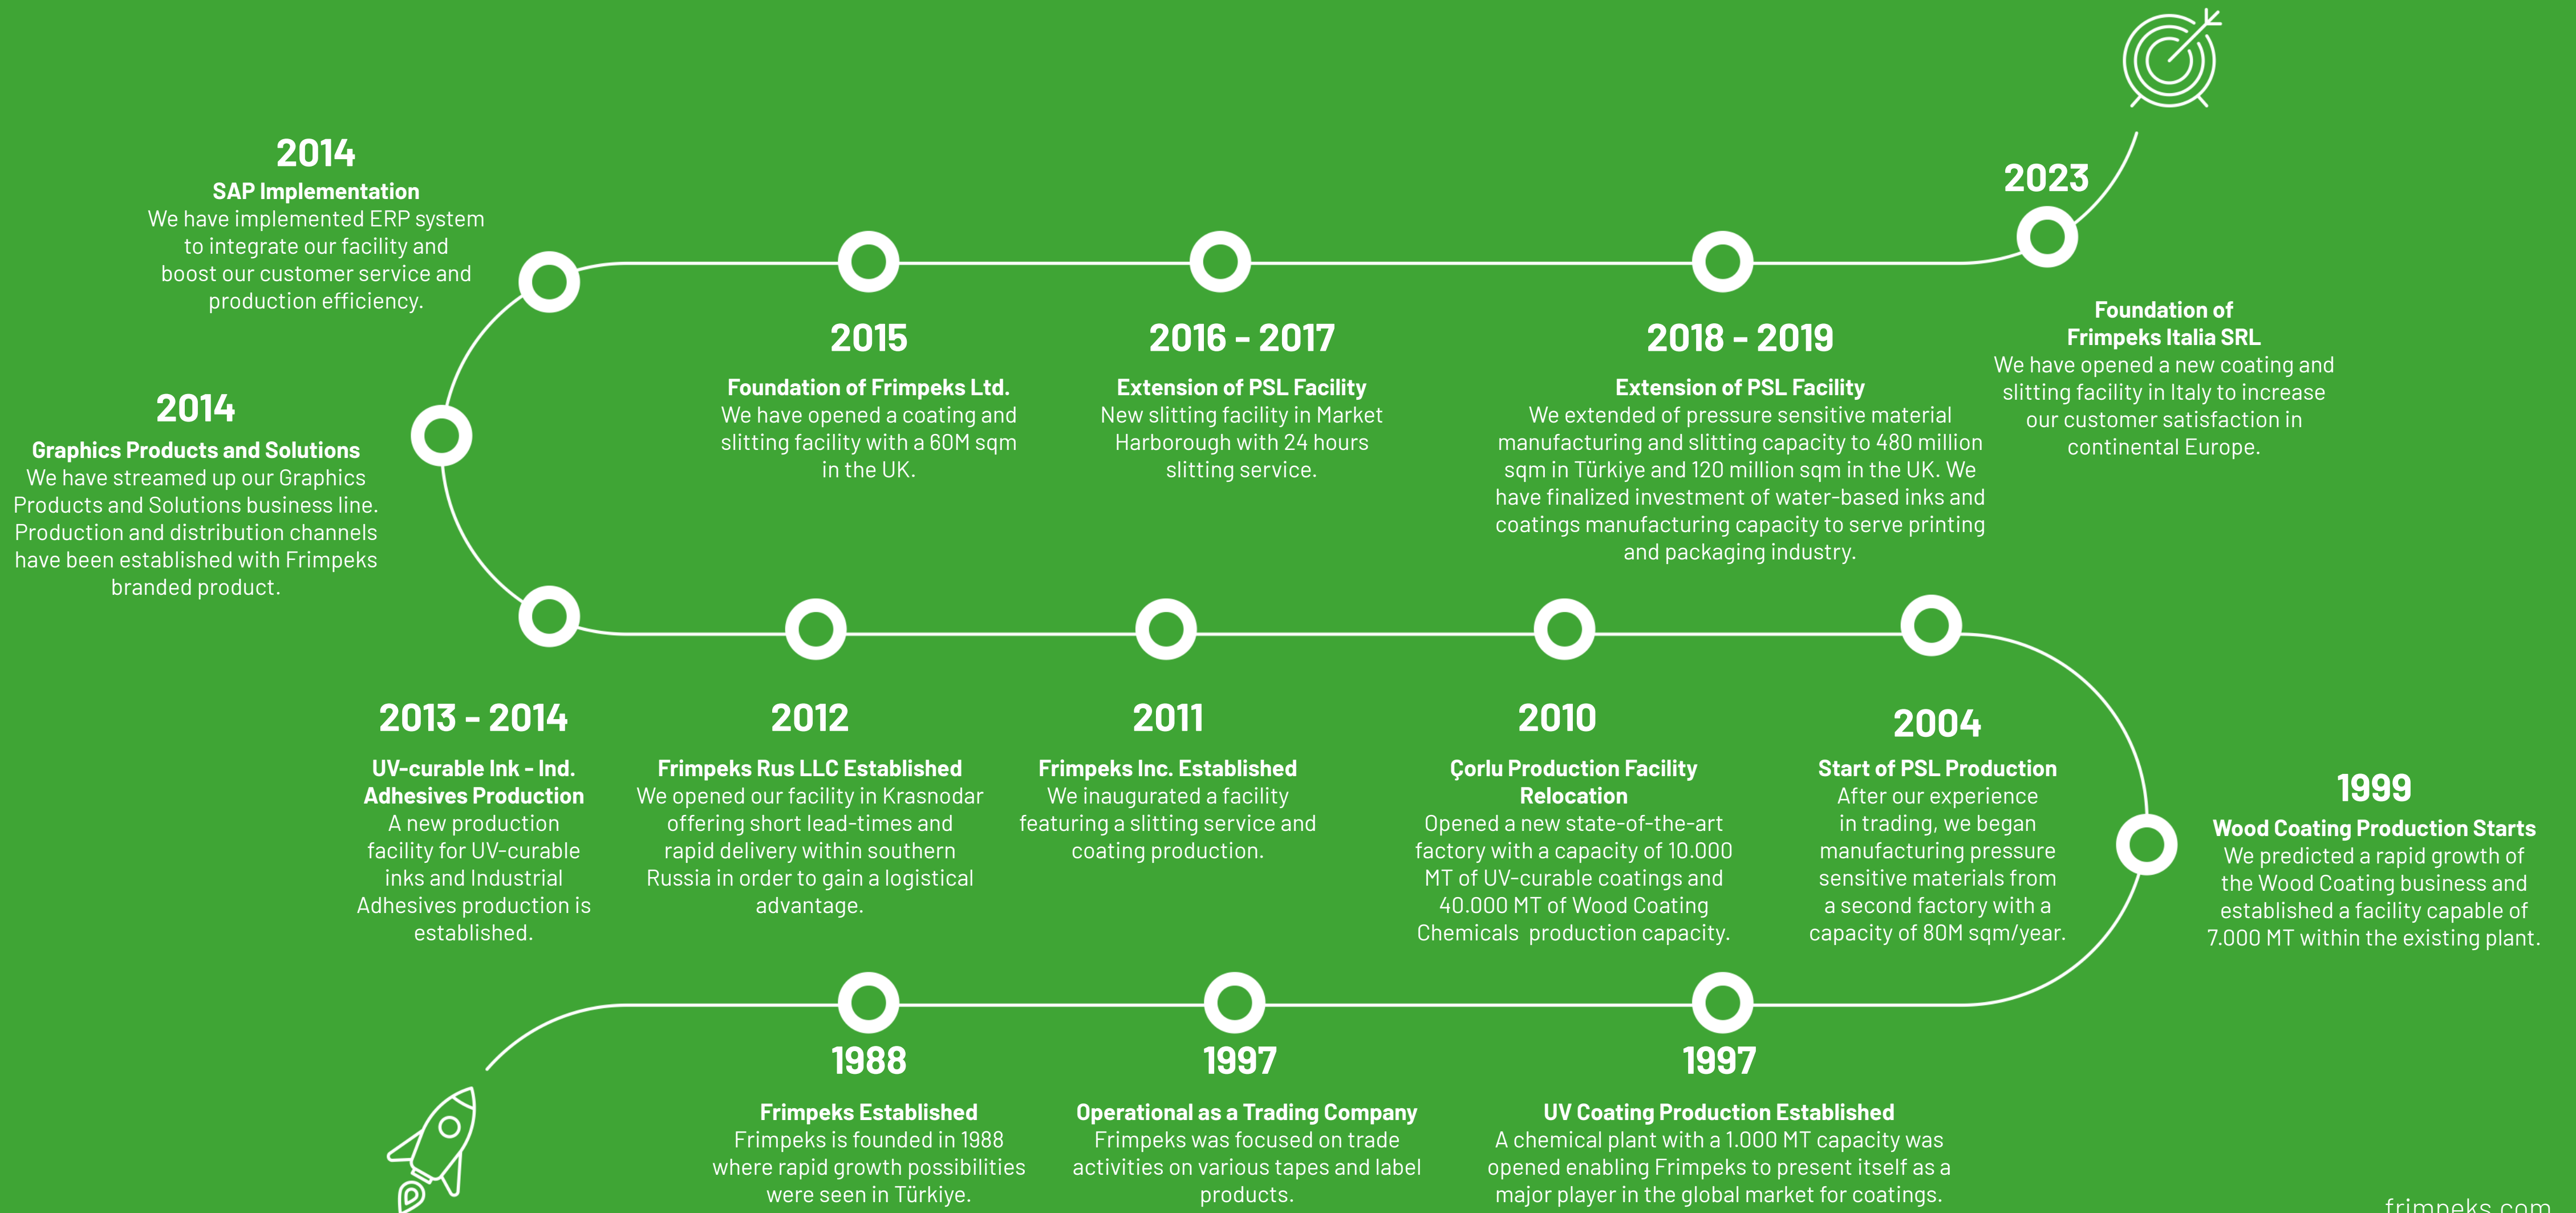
2014
SAP Implementation
We have implemented ERP system to integrate our facility and boost our customer service and production efficiency.

2015
Foundation of Frimpeks Ltd.
We have opened a coating and slitting facility with a 60M sqm in the UK.

2016 - 2017
Extension of PSL Facility
New slitting facility in Market Harborough with 24 hours slitting service.

2018 - 2019
Extension of PSL Facility
We extended of pressure sensitive material manufacturing and slitting capacity to 480 million sqm in Türkiye and 120 million sqm in the UK. We have finalized investment of water-based inks and coatings manufacturing capacity to serve printing and packaging industry.

2023
Foundation of Frimpeks Italia SRL
We have opened a new coating and slitting facility in Italy to increase our customer satisfaction in continental Europe.

2014
Graphics Products and Solutions
We have streamed up our Graphics Products and Solutions business line. Production and distribution channels have been established with Frimpeks branded product.

2013 - 2014
UV-curable Ink - Ind. Adhesives Production
A new production facility for UV-curable inks and Industrial Adhesives production is established.

2012
Frimpeks Rus LLC Established
We opened our facility in Krasnodar offering short lead-times and rapid delivery within southern Russia in order to gain a logistical advantage.

2011
Frimpeks Inc. Established
We inaugurated a facility featuring a slitting service and coating production.

2010
Çorlu Production Facility Relocation
Opened a new state-of-the-art factory with a capacity of 10.000 MT of UV-curable coatings and 40.000 MT of Wood Coating Chemicals production capacity.

2004
Start of PSL Production
After our experience in trading, we began manufacturing pressure sensitive materials from a second factory with a capacity of 80M sqm/year.

1999
Wood Coating Production Starts
We predicted a rapid growth of the Wood Coating business and established a facility capable of 7.000 MT within the existing plant.

1988
Frimpeks Established
Frimpeks is founded in 1988 where rapid growth possibilities were seen in Türkiye.

1997
Operational as a Trading Company
Frimpeks was focused on trade activities on various tapes and label products.

1997
UV Coating Production Established
A chemical plant with a 1.000 MT capacity was opened enabling Frimpeks to present itself as a major player in the global market for coatings.

frimpeks.com